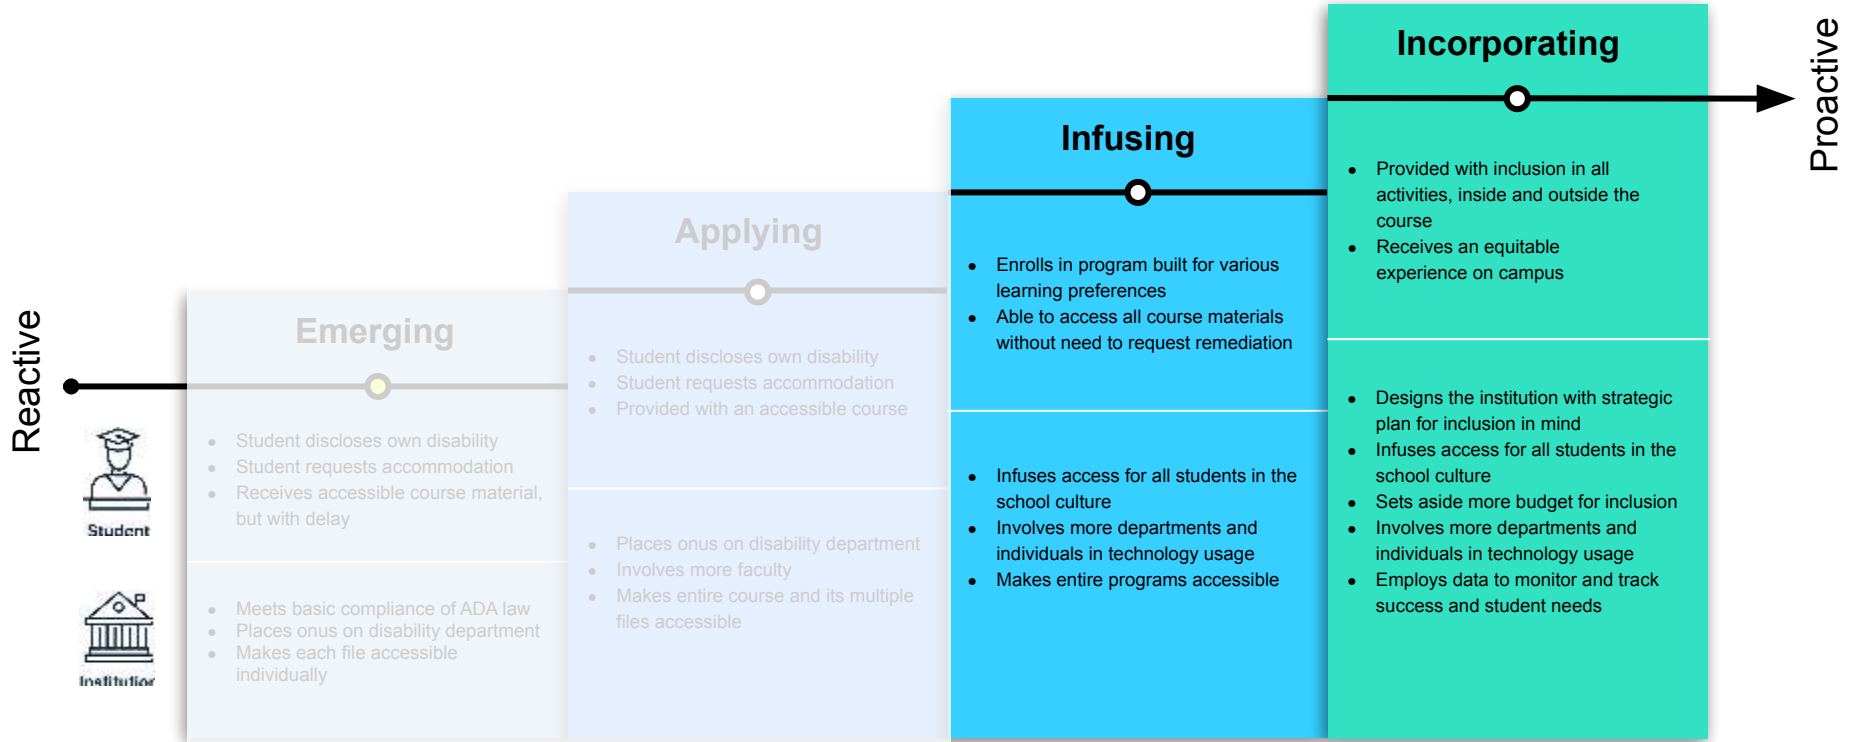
Reactive

Student

Institution

Emerging

- Student discloses own disability
- Student requests accommodation
- Receives accessible course material, but with delay

- Meets basic compliance of ADA law
- Places onus on disability department
- Makes each file accessible individually

Applying

- Student discloses own disability
- Student requests accommodation
- Provided with an accessible course

- Places onus on disability department
- Involves more faculty
- Makes entire course and its multiple files accessible

Infusing

- Enrolls in program built for various learning preferences
- Able to access all course materials without need to request remediation

- Infuses access for all students in the school culture
- Involves more departments and individuals in technology usage
- Makes entire programs accessible

Incorporating

- Provided with inclusion in all activities, inside and outside the course
- Receives an equitable experience on campus

- Designs the institution with strategic plan for inclusion in mind
- Infuses access for all students in the school culture
- Sets aside more budget for inclusion
- Involves more departments and individuals in technology usage
- Employs data to monitor and track success and student needs

Proactive